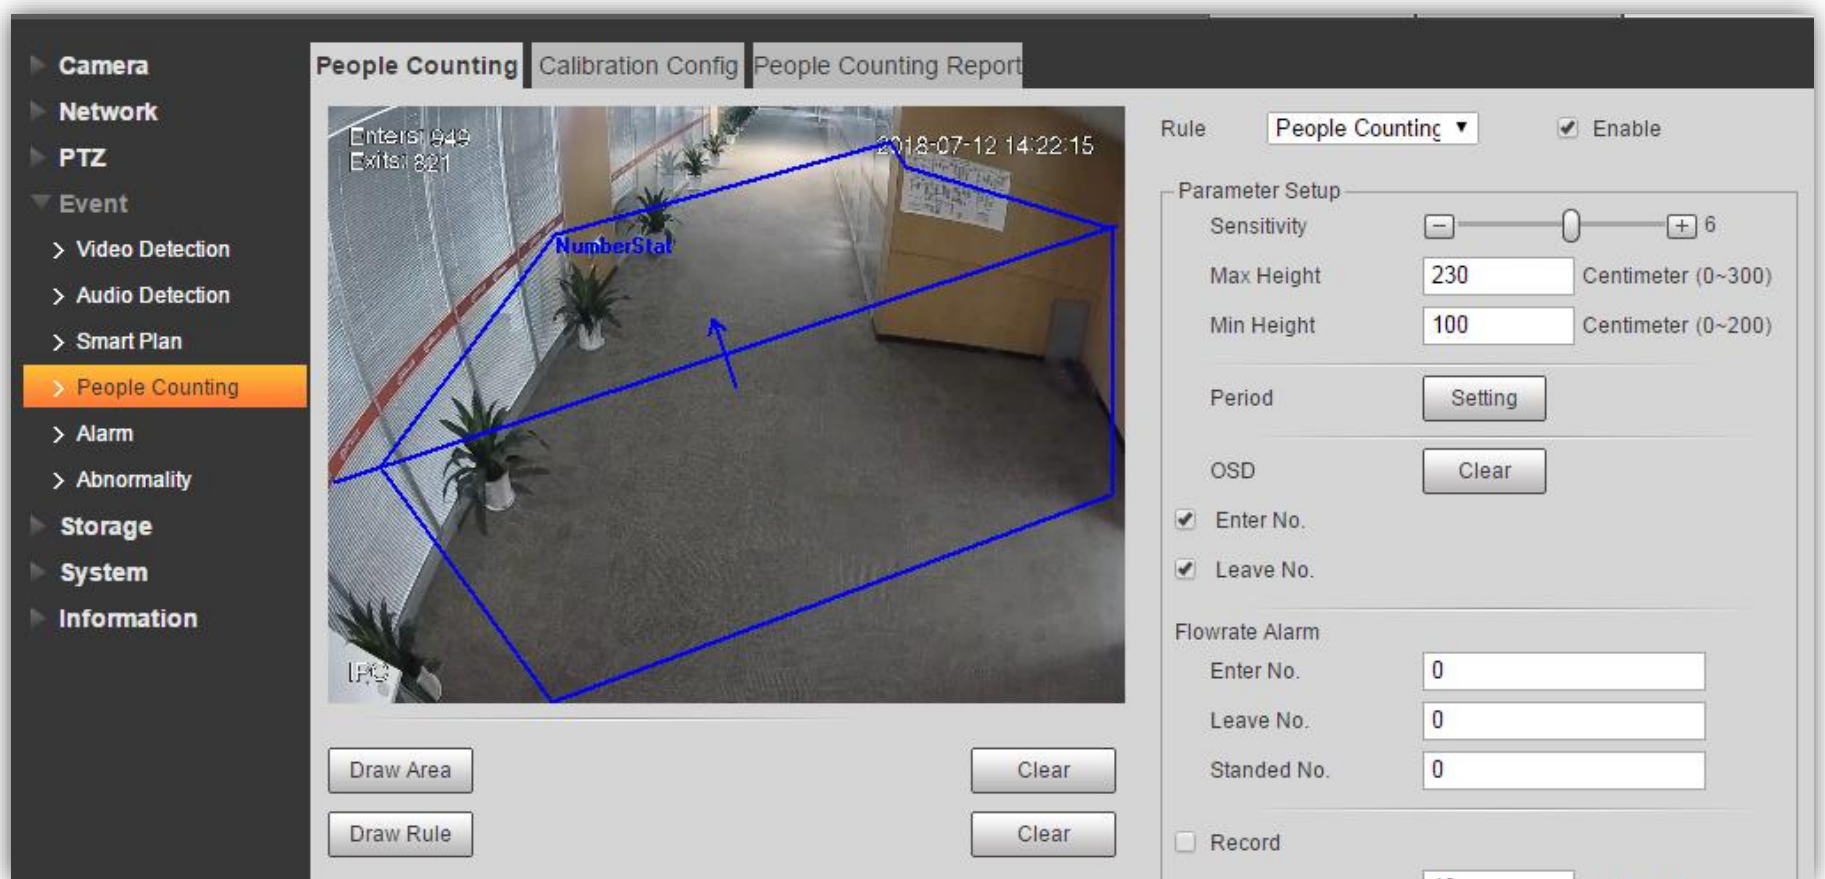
Camera
Network
PTZ
Event
Video Detection
Audio Detection
Smart Plan
People Counting
Alarm
Abnormality
Storage
System
Information

People Counting | Calibration Config | People Counting Report

Enters: 949
Exits: 821
2018-07-12 14:22:15
NumberStat
IPC

Draw Area
Clear
Draw Rule
Clear

Rule People Counting ▼ Enable

Parameter Setup
Sensitivity 6
Max Height 230 Centimeter (0~300)
Min Height 100 Centimeter (0~200)
Period Setting
OSD Clear
Enter No.
Leave No.

Flowrate Alarm
Enter No. 0
Leave No. 0
Standed No. 0

Record